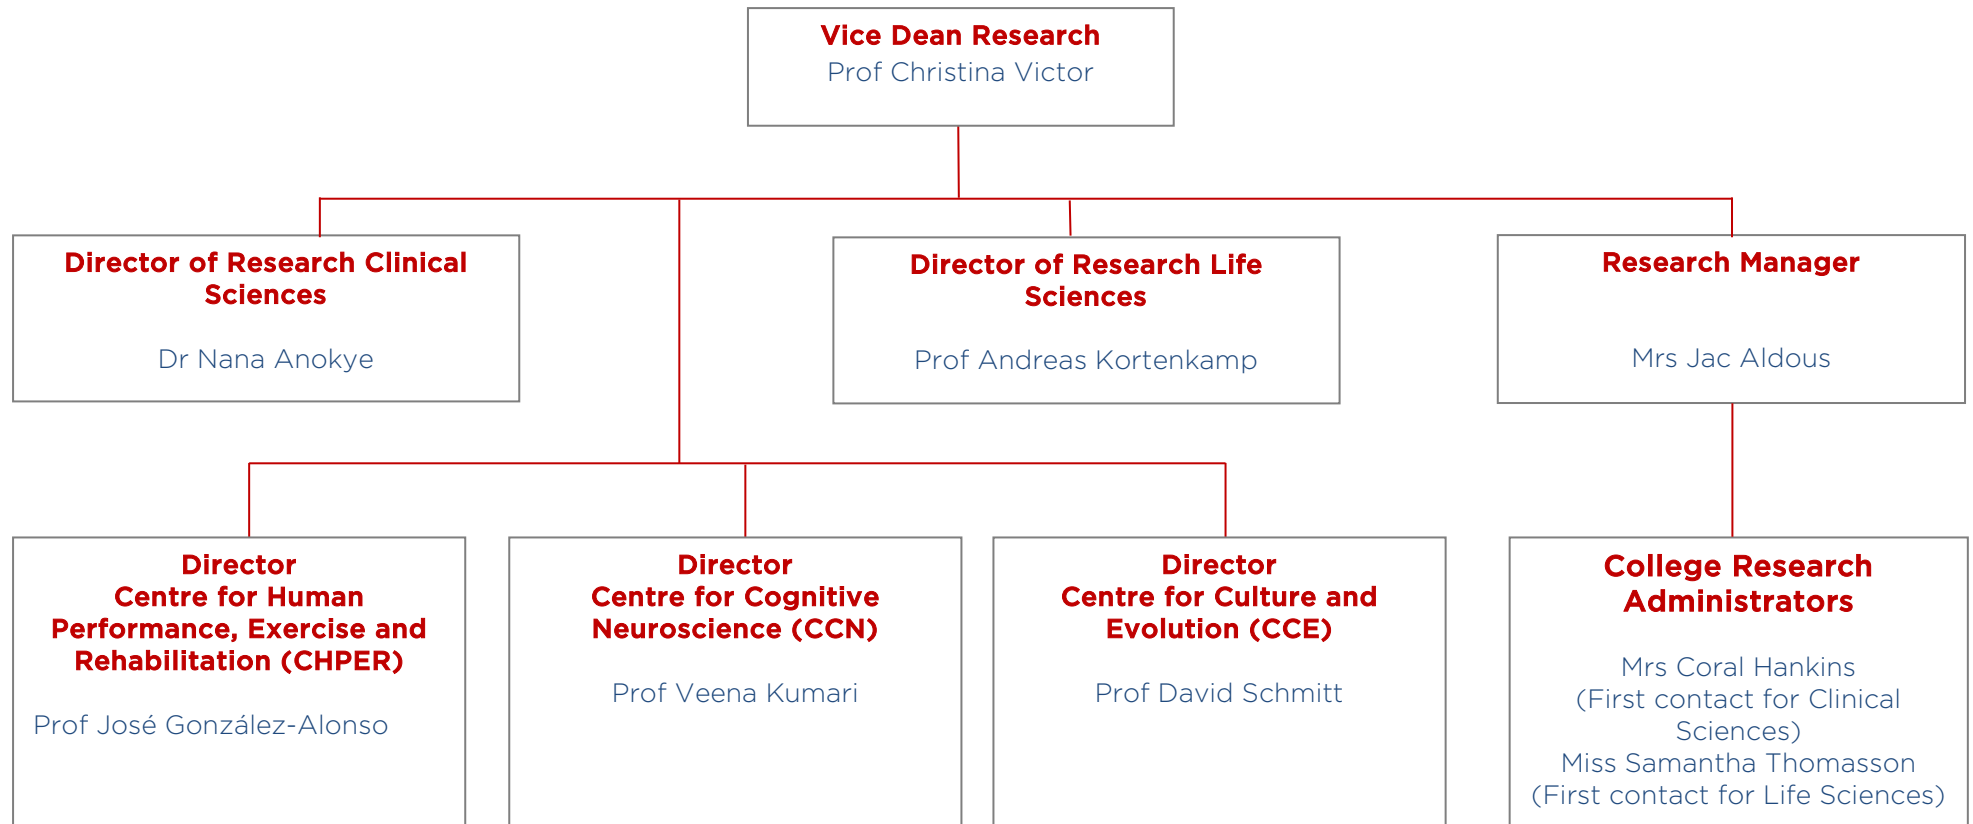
Vice Dean Research
Prof Christina Victor

Director of Research Clinical Sciences

Dr Nana Anokye

Director of Research Life Sciences

Prof Andreas Kortenkamp

Research Manager

Mrs Jac Aldous

Director
Centre for Human Performance, Exercise and Rehabilitation (CHPER)

Prof José González-Alonso

Director
Centre for Cognitive Neuroscience (CCN)

Prof Veena Kumari

Director
Centre for Culture and Evolution (CCE)

Prof David Schmitt

College Research Administrators

Mrs Coral Hankins
(First contact for Clinical Sciences)
Miss Samantha Thomasson
(First contact for Life Sciences)